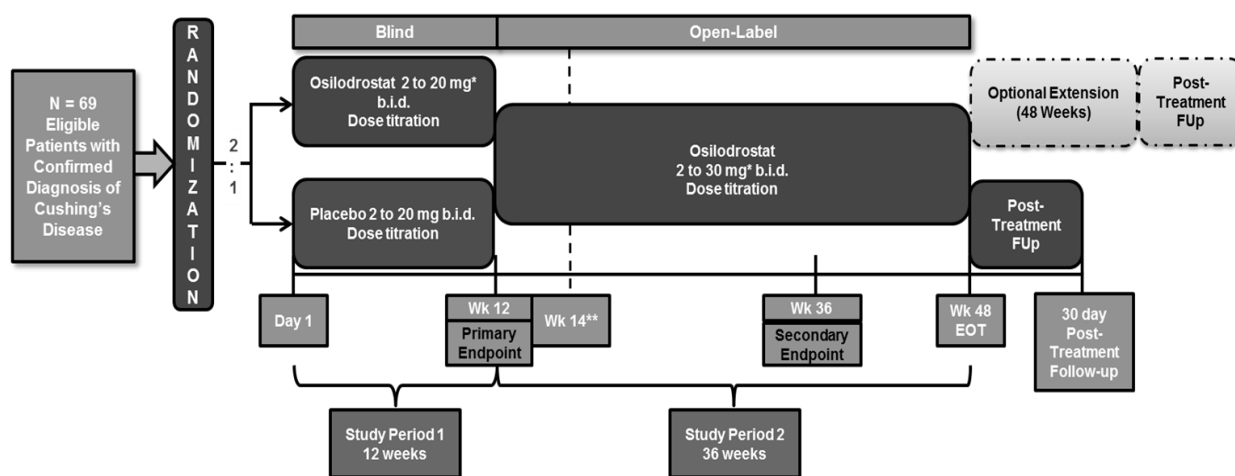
Blind

Open-Label

N = 69 Eligible Patients with Confirmed Diagnosis of Cushing's Disease

RANDOMIZATION

2 : 1

Osilodrostat 2 to 20 mg* b.i.d. Dose titration

Placebo 2 to 20 mg b.i.d. Dose titration

Osilodrostat 2 to 30 mg* b.i.d. Dose titration

Optional Extension (48 Weeks)

Post-Treatment FUp

Post-Treatment FUp

Day 1

Wk 12

Primary Endpoint

Wk 14**

Wk 36

Secondary Endpoint

Wk 48 EOT

30 day Post-Treatment Follow-up

Study Period 1 12 weeks

Study Period 2 36 weeks